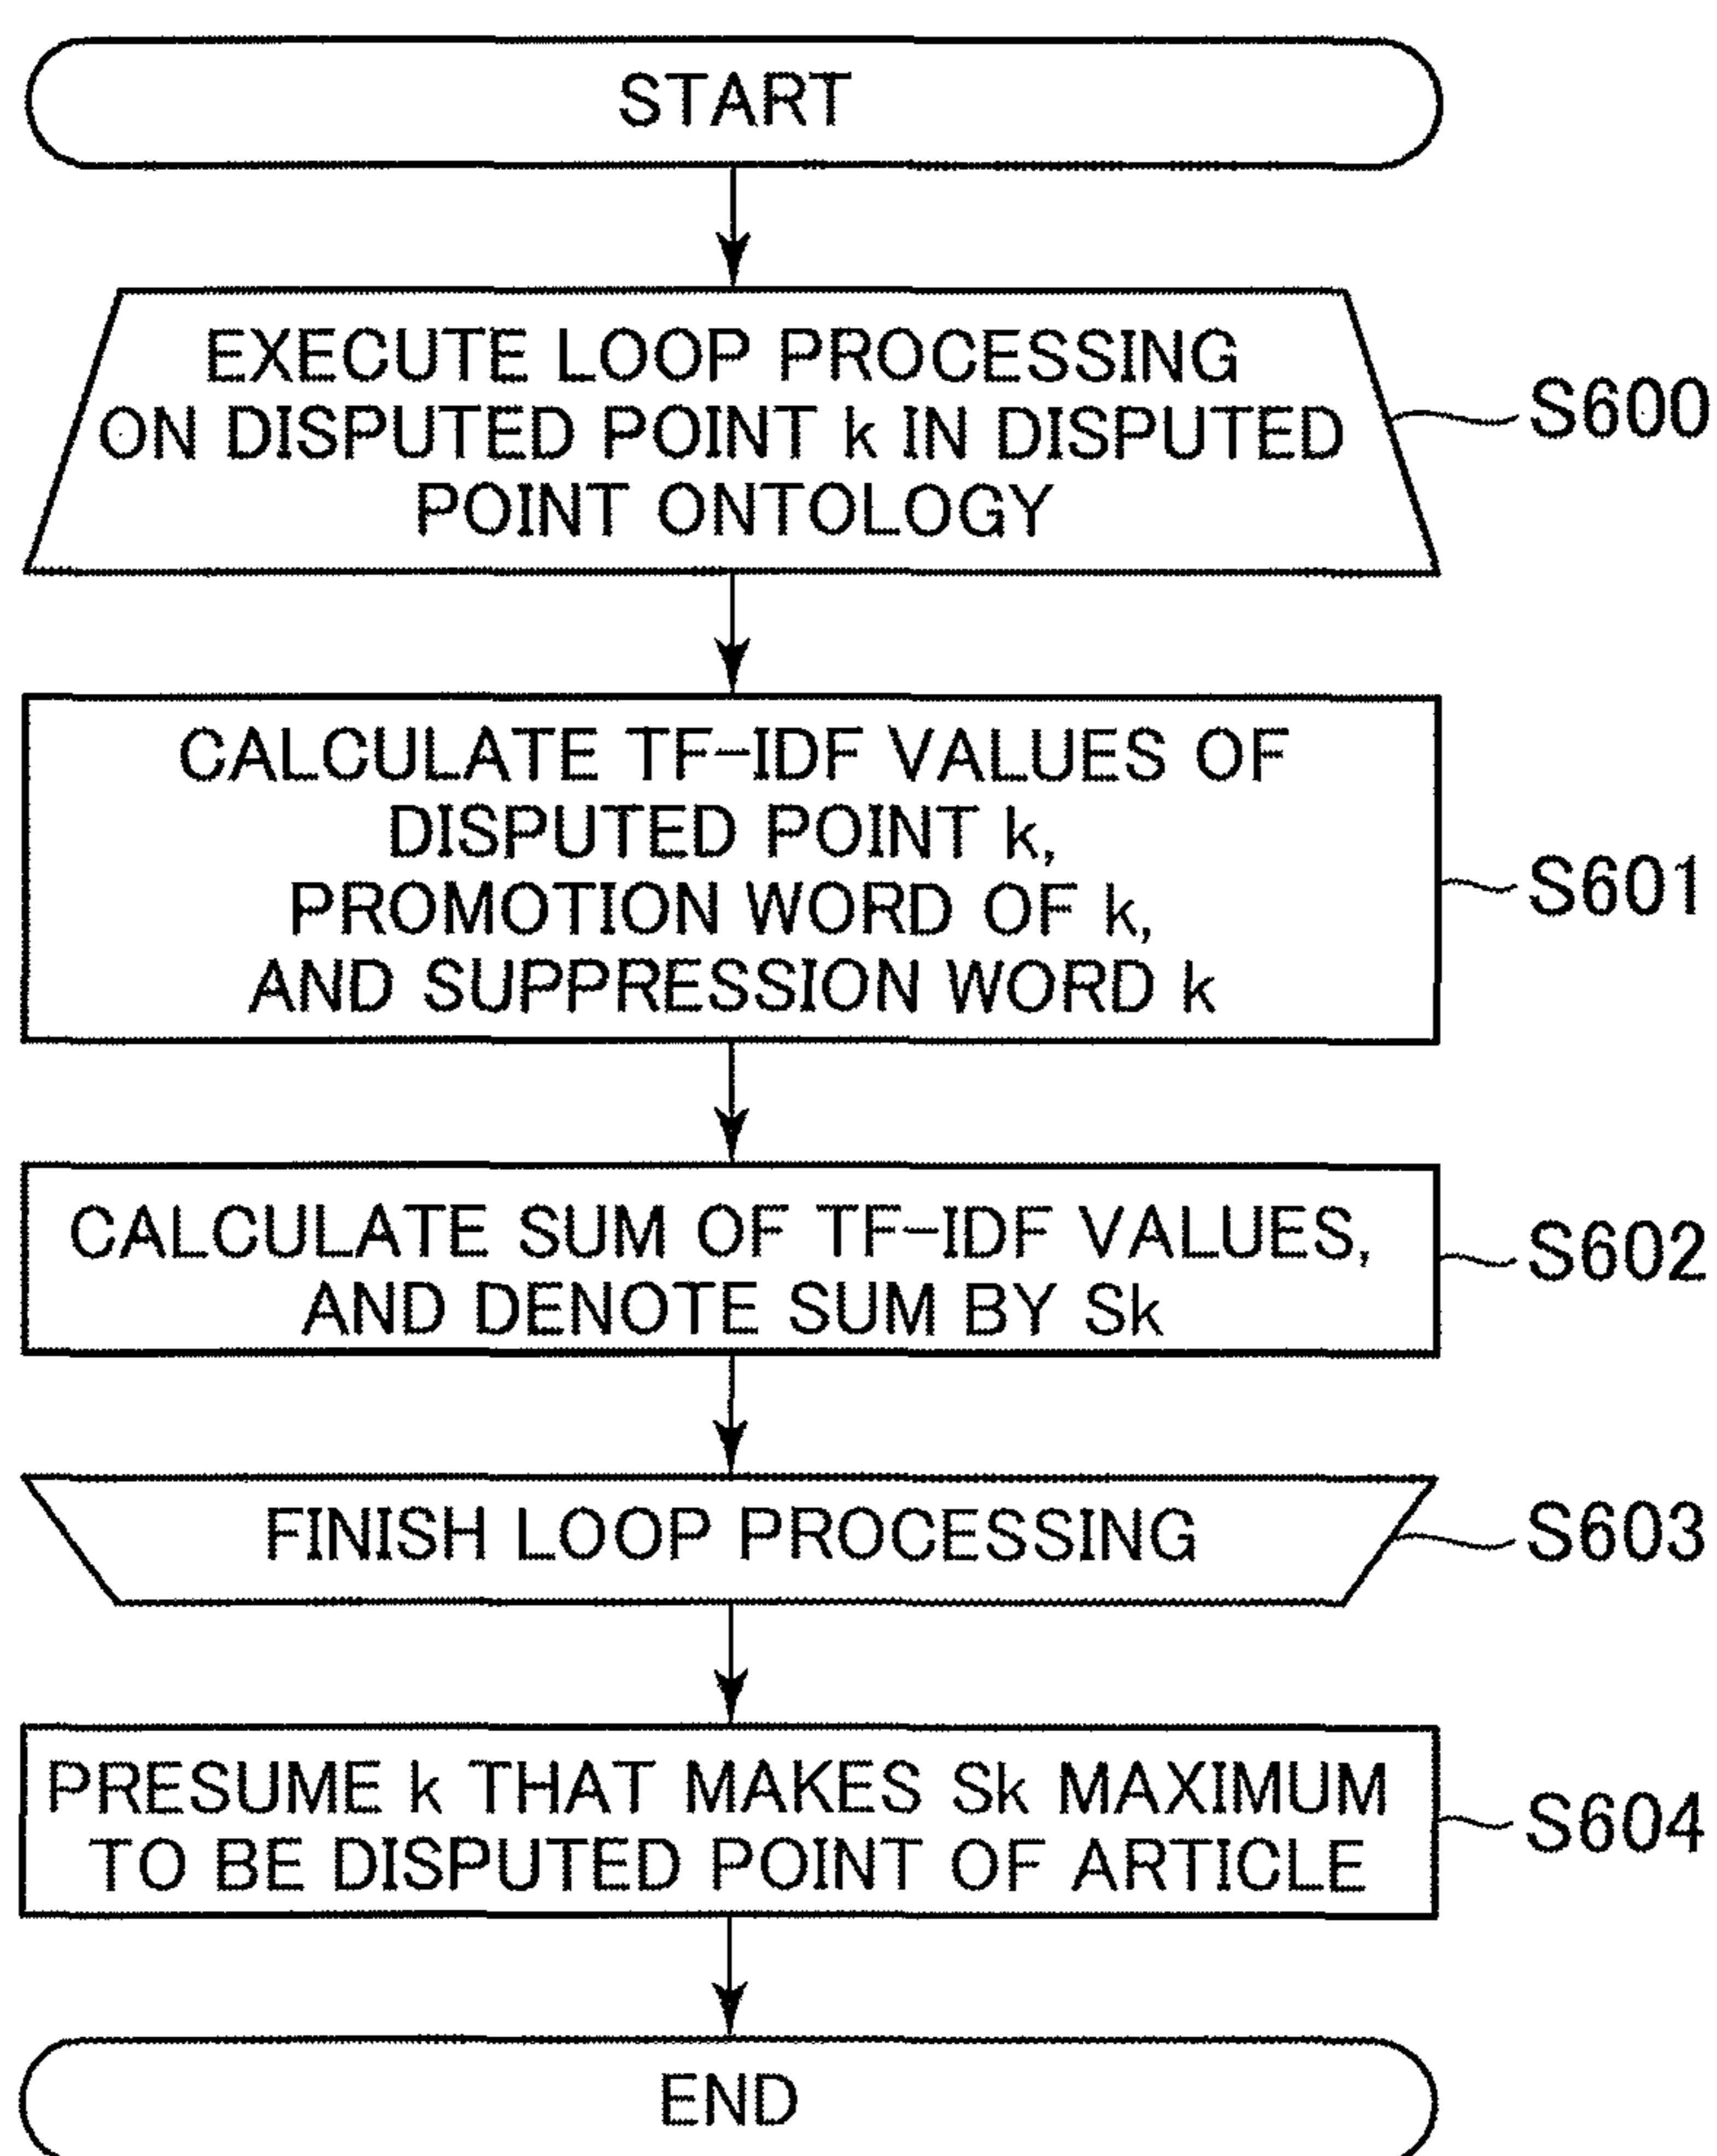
START

EXECUTE LOOP PROCESSING ON DISPUTED POINT k IN DISPUTED POINT ONTOLOGY

S600

CALCULATE TF-IDF VALUES OF DISPUTED POINT k, PROMOTION WORD OF k, AND SUPPRESSION WORD k

S601

CALCULATE SUM OF TF-IDF VALUES, AND DENOTE SUM BY Sk

S602

FINISH LOOP PROCESSING

S603

PRESUME k THAT MAKES Sk MAXIMUM TO BE DISPUTED POINT OF ARTICLE

S604

END